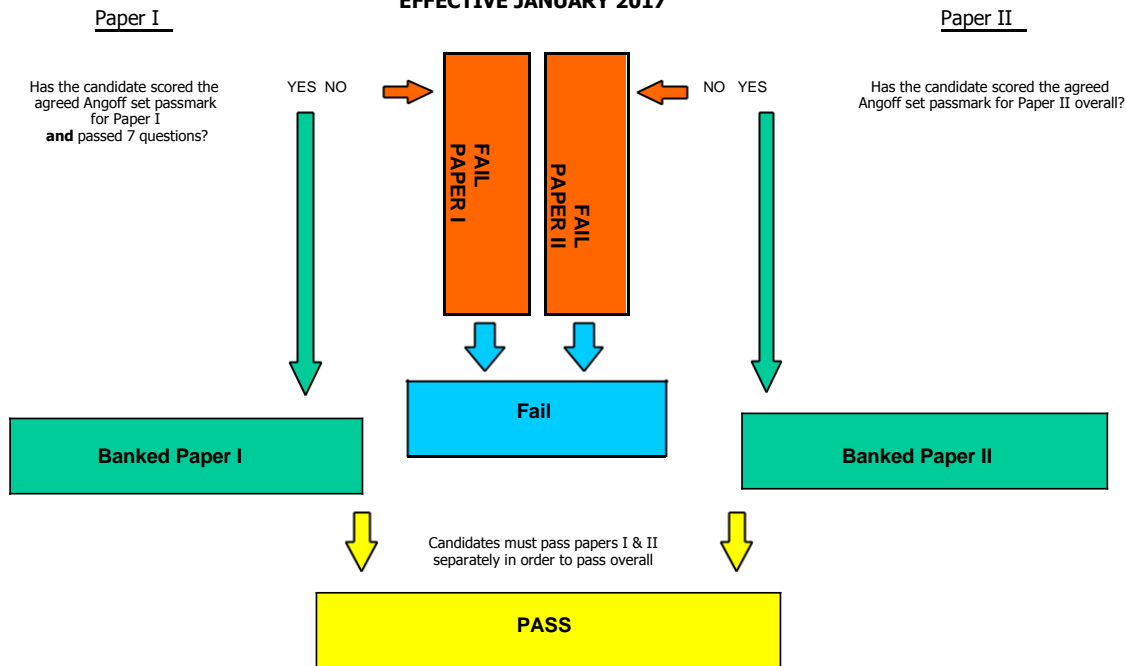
EFFECTIVE JANUARY 2017

Paper I

Paper II

Has the candidate scored the agreed Angoff set passmark for Paper I **and** passed 7 questions?

YES NO

FAIL PAPER I

FAIL PAPER II

NO YES

Has the candidate scored the agreed Angoff set passmark for Paper II overall?

Fail

Banked Paper I

Banked Paper II

Candidates must pass papers I & II separately in order to pass overall

PASS